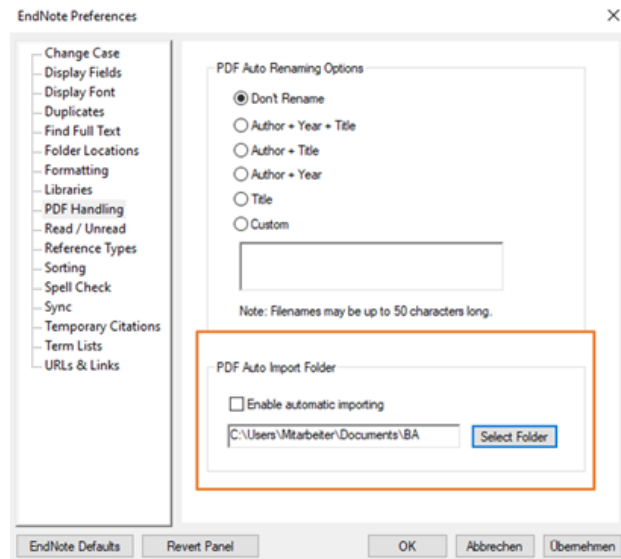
EndNote Preferences

×

Change Case
Display Fields
Display Font
Duplicates
Find Full Text
Folder Locations
Formatting
Libraries
PDF Handling
Read / Unread
Reference Types
Sorting
Spell Check
Sync
Temporary Citations
Term Lists
URLs & Links

PDF Auto Renaming Options

Don't Rename

Author + Year + Title

Author + Title

Author + Year

Title

Custom

Note: Filenames may be up to 50 characters long.

PDF Auto Import Folder

Enable automatic importing

C:\Users\Mitarbeiter\Documents\BA

Select Folder

EndNote Defaults

Revert Panel

OK

Abbrechen

Übernehmen